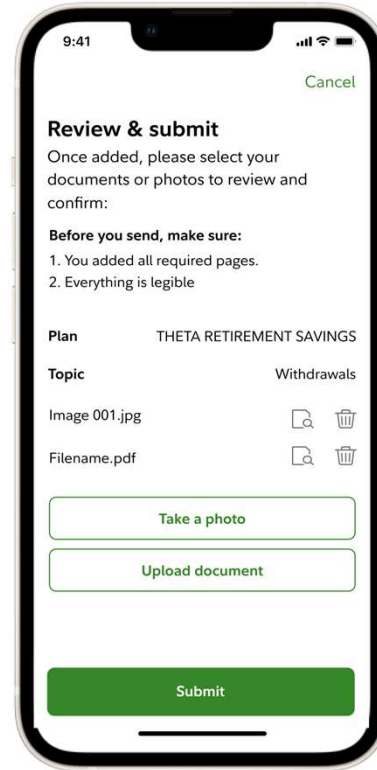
9:41

Cancel

Review & submit
Once added, please select your documents or photos to review and confirm:

Before you send, make sure:
1. You added all required pages.
2. Everything is legible

| Plan | THETA RETIREMENT SAVINGS |
|---|---|
| Topic | Withdrawals |

Image 001.jpg

Filename.pdf

Take a photo

Upload document

Submit